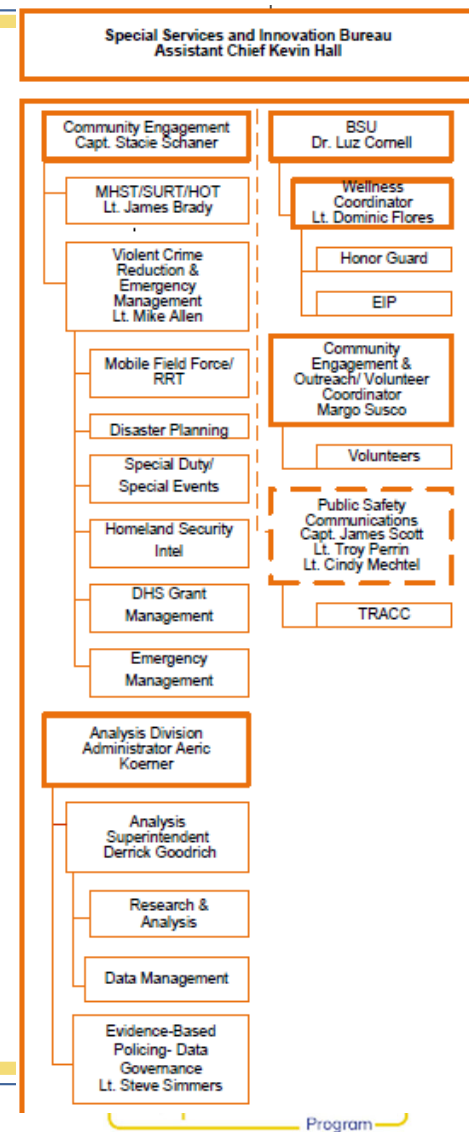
Special Services and Innovation Bureau
Assistant Chief Kevin Hall

Community Engagement
Capt. Stacie Schaner

MHST/SURT/HOT
Lt. James Brady

Violent Crime Reduction & Emergency Management
Lt. Mike Allen

Mobile Field Force/ RRT

Disaster Planning

Special Duty/ Special Events

Homeland Security Intel

DHS Grant Management

Emergency Management

Analysis Division
Administrator Aeric Koerner

Analysis Superintendent
Derrick Goodrich

Research & Analysis

Data Management

Evidence-Based Policing- Data Governance
Lt. Steve Simmers

BSU
Dr. Luz Cornell

Wellness Coordinator
Lt. Dominic Flores

Honor Guard

EIP

Community Engagement & Outreach/ Volunteer Coordinator
Margo Susco

Volunteers

Public Safety Communications
Capt. James Scott
Lt. Troy Perrin
Lt. Cindy Mechtel

TRACC

Program